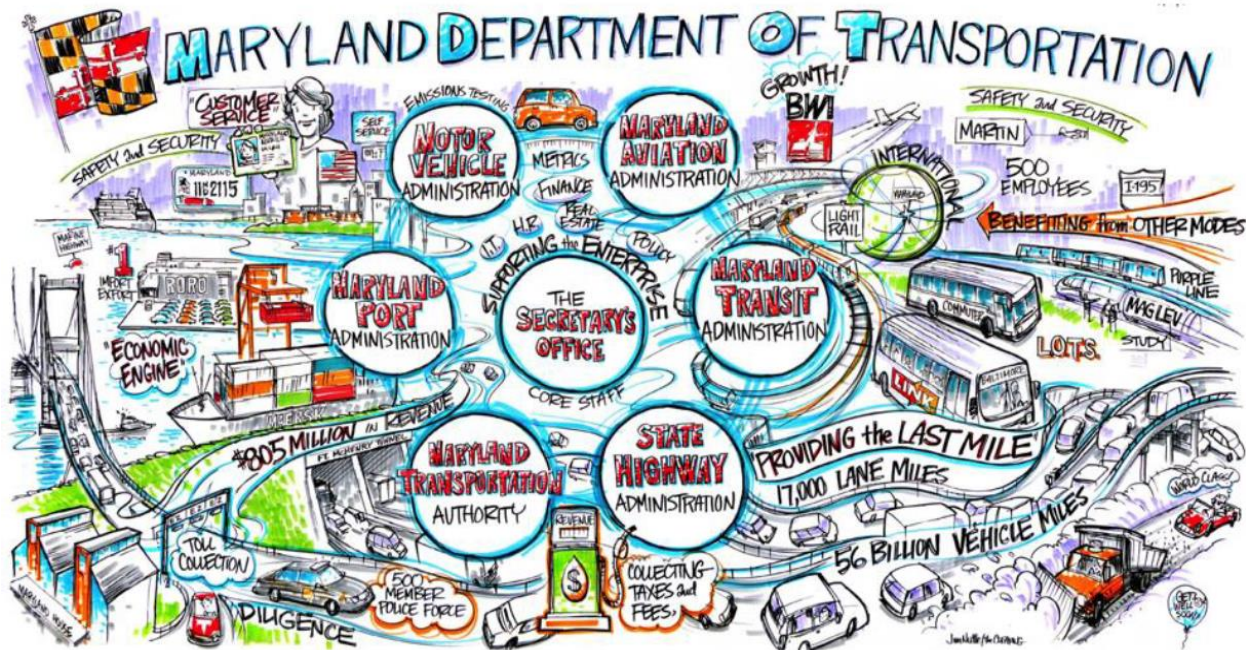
MARYLAND DEPARTMENT OF TRANSPORTATION

"CUSTOMER SERVICE"

SAFETY and SECURITY

SELF SERVICE

MARYLAND 11G2115

EMISSIONS TESTING

MOTOR VEHICLE ADMINISTRATION

MARYLAND AVIATION ADMINISTRATION

GROWTH! BWI

SAFETY and SECURITY

MARTIN

500 EMPLOYEES

INTERNATIONAL

I-195

BENEFITTING from OTHER MODES

METRICS

FINANCE

REAL ESTATE

I.T.

H.R.

POLICY

SUPPORTING the ENTERPRISE

LIGHT RAIL

PURPLE LINE

MAG LEV

STUDY

MARINE HIGHWAY

#1 IMPORT EXPORT

RORO

MARYLAND PORT ADMINISTRATION

THE SECRETARY'S OFFICE

CORE STAFF

MARYLAND TRANSIT ADMINISTRATION

COMMUTER

L.O.T.S.

LINK

BALTIMORE

"ECONOMIC ENGINE"

MAERSK

$805 MILLION in REVENUE

FT. MCHENRY TUNNEL

MARYLAND TRANSPORTATION AUTHORITY

STATE HIGHWAY ADMINISTRATION

PROVIDING the LAST MILE

17,000 LANE MILES

WORLD CLASS

56 BILLION VEHICLE MILES

TOLL COLLECTION

REVENUE

$

500 MEMBER POLICE FORCE

COLLECTING TAXES and FEES

DILIGENCE

MARYLAND

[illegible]